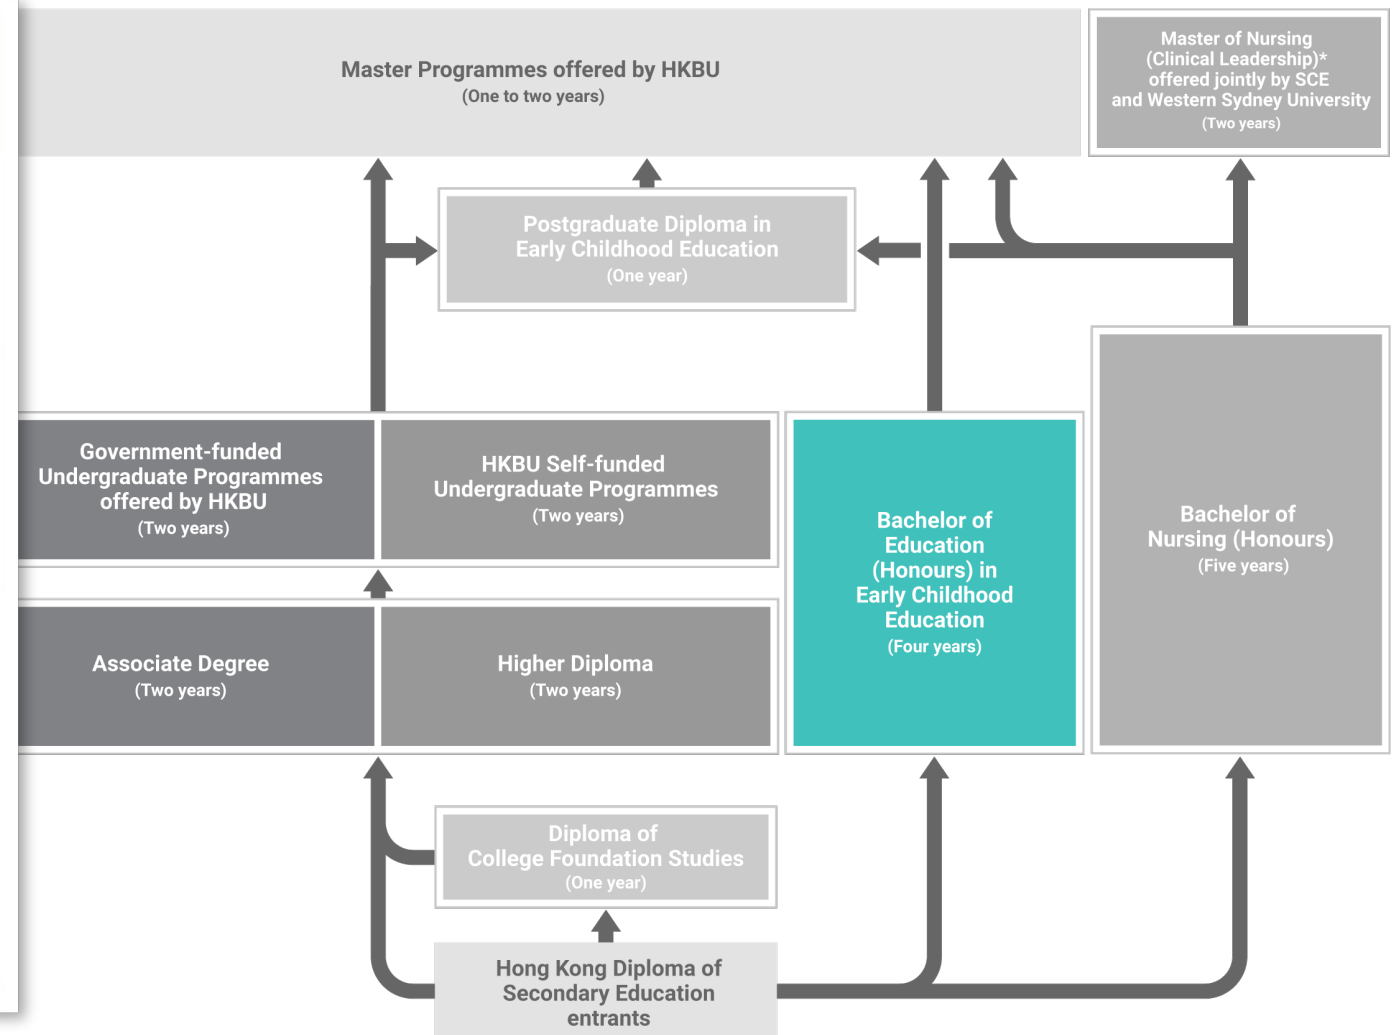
Master Programmes offered by HKBU
(One to two years)

Master of Nursing (Clinical Leadership)* offered jointly by SCE and Western Sydney University
(Two years)

Postgraduate Diploma in Early Childhood Education
(One year)

Government-funded Undergraduate Programmes offered by HKBU
(Two years)

HKBU Self-funded Undergraduate Programmes
(Two years)

Bachelor of Education (Honours) in Early Childhood Education
(Four years)

Bachelor of Nursing (Honours)
(Five years)

Associate Degree
(Two years)

Higher Diploma
(Two years)

Diploma of College Foundation Studies
(One year)

Hong Kong Diploma of Secondary Education entrants